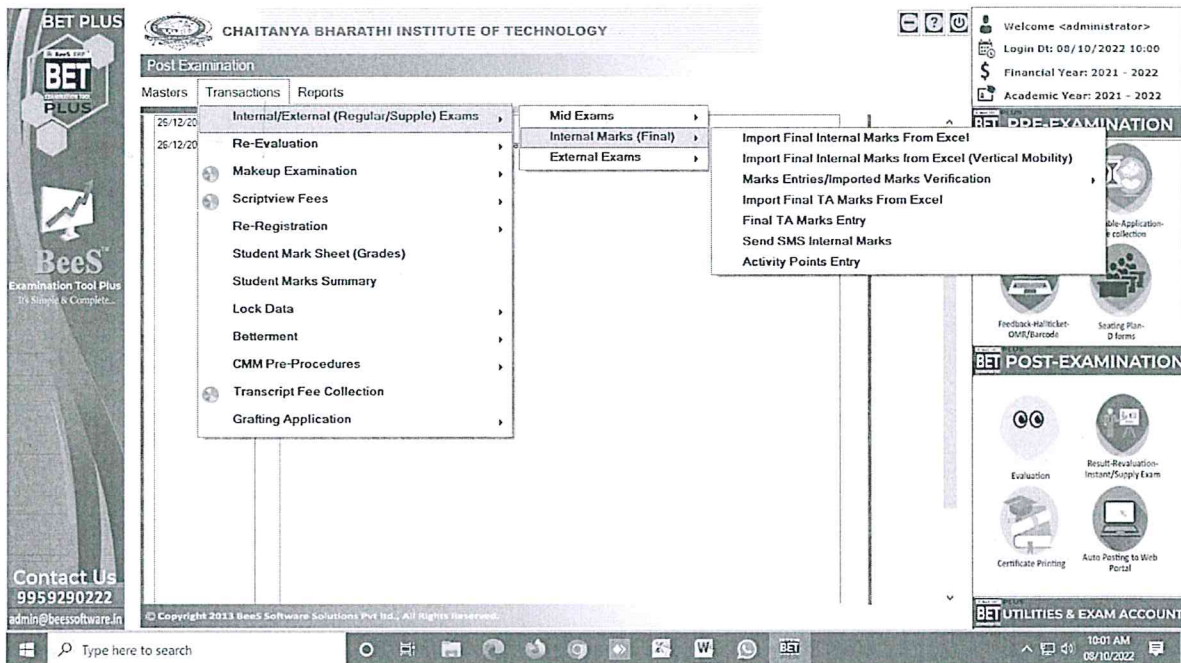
BET PLUS

BET PLUS

BeeS
Examination Tool Plus
It's Simple & Complete...

Contact Us
9959290222
admin@beessoftware.in

CHAITANYA BHARATHI INSTITUTE OF TECHNOLOGY

Post Examination

Masters Transactions Reports

26/12/20
26/12/20

Internal/External (Regular/Supple) Exams
Re-Evaluation
Makeup Examination
Scriptview Fees
Re-Registration
Student Mark Sheet (Grades)
Student Marks Summary
Lock Data
Betterment
CMM Pre-Procedures
Transcript Fee Collection
Grafting Application

Mid Exams
Internal Marks (Final)
External Exams

Import Final Internal Marks From Excel
Import Final Internal Marks from Excel (Vertical Mobility)
Marks Entries/Imported Marks Verification
Import Final TA Marks From Excel
Final TA Marks Entry
Send SMS Internal Marks
Activity Points Entry

© Copyright 2013 BeeS Software Solutions Pvt ltd., All Rights Reserved.

Welcome <administrator>
Login Dt: 08/10/2022 10:00
Financial Year: 2021 - 2022
Academic Year: 2021 - 2022

BET PRE-EXAMINATION
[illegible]ble-Application-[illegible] collection
Feedback-Hallticket-OMR/Barcode
Seating Plan-D forms

BET POST-EXAMINATION
Evaluation
Result-Revaluation-Instant/Supply Exam
Certificate Printing
Auto Posting to Web Portal

BET UTILITIES & EXAM ACCOUNT

Type here to search
10:01 AM
08/10/2022